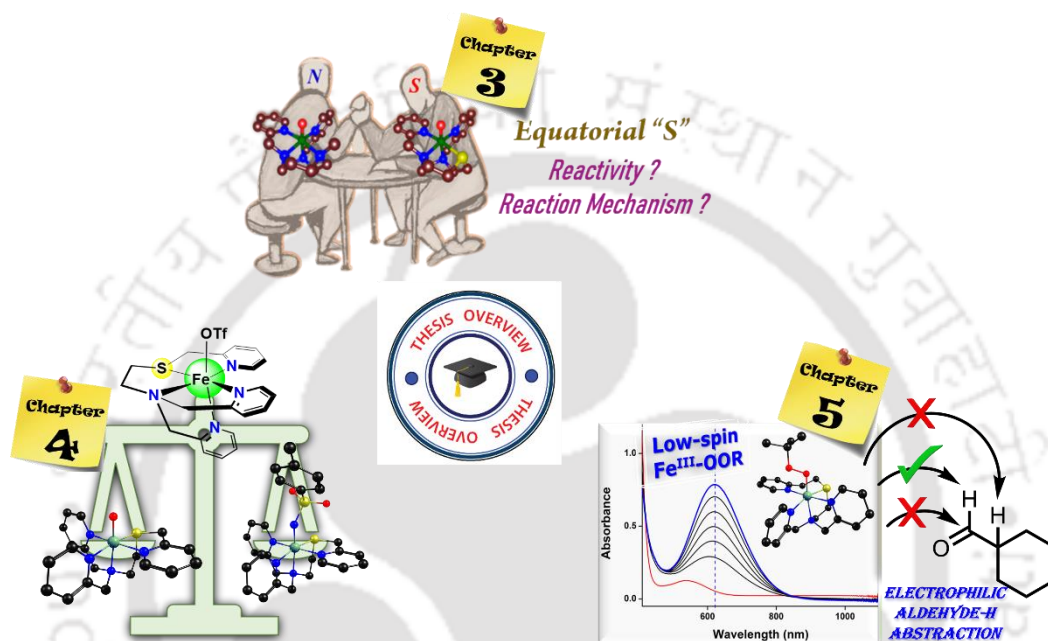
Chapter
3

N
S

Equatorial "S"
Reactivity ?
Reaction Mechanism ?

OTf
S
Fe
N
N
N
N

Chapter
4

THESIS OVERVIEW
THESIS OVERVIEW

Chapter
5

Low-spin
Fe$^{III}$-OOR

1.0
0.5
0.0
Absorbance
600
800
1000
Wavelength (nm)

H
H
O

ELECTROPHILIC
ALDEHYDE-H
ABSTRACTION